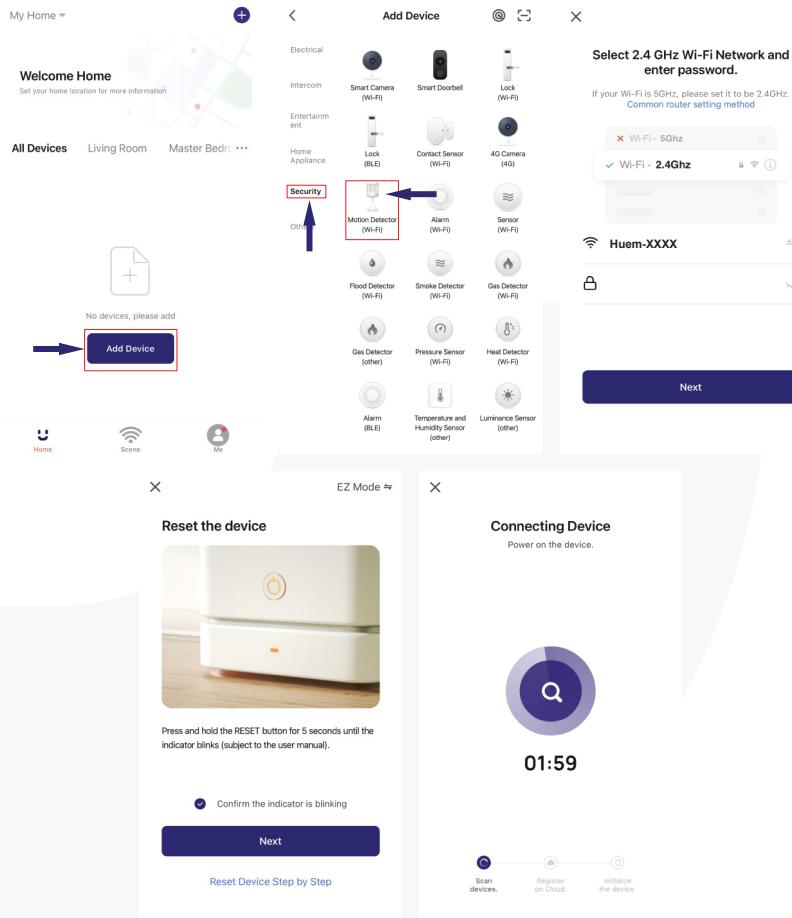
My Home

Welcome Home

Set your home location for more information

All Devices Living Room Master Bedro ···

No devices, please add

Add Device

Home Scene Me

Add Device

Electrical

Intercom

Entertainment

Home Appliance

Security

Other

Smart Camera (Wi-Fi)

Smart Doorbell

Lock (Wi-Fi)

Lock (BLE)

Contact Sensor (Wi-Fi)

4G Camera (4G)

Motion Detector (Wi-Fi)

Alarm (Wi-Fi)

Sensor (Wi-Fi)

Flood Detector (Wi-Fi)

Smoke Detector (Wi-Fi)

Gas Detector (Wi-Fi)

Gas Detector (other)

Pressure Sensor (Wi-Fi)

Heat Detector (Wi-Fi)

Alarm (BLE)

Temperature and Humidity Sensor (other)

Luminance Sensor (other)

Select 2.4 GHz Wi-Fi Network and enter password.

If your Wi-Fi is 5GHz, please set it to be 2.4GHz. Common router setting method

Wi-Fi - 5Ghz

Wi-Fi - 2.4Ghz

Huem-XXXX

Next

EZ Mode

Reset the device

Press and hold the RESET button for 5 seconds until the indicator blinks (subject to the user manual).

Confirm the indicator is blinking

Next

Reset Device Step by Step

Connecting Device

Power on the device.

01:59

Scan devices.

Register on Cloud.

Initialize the device.